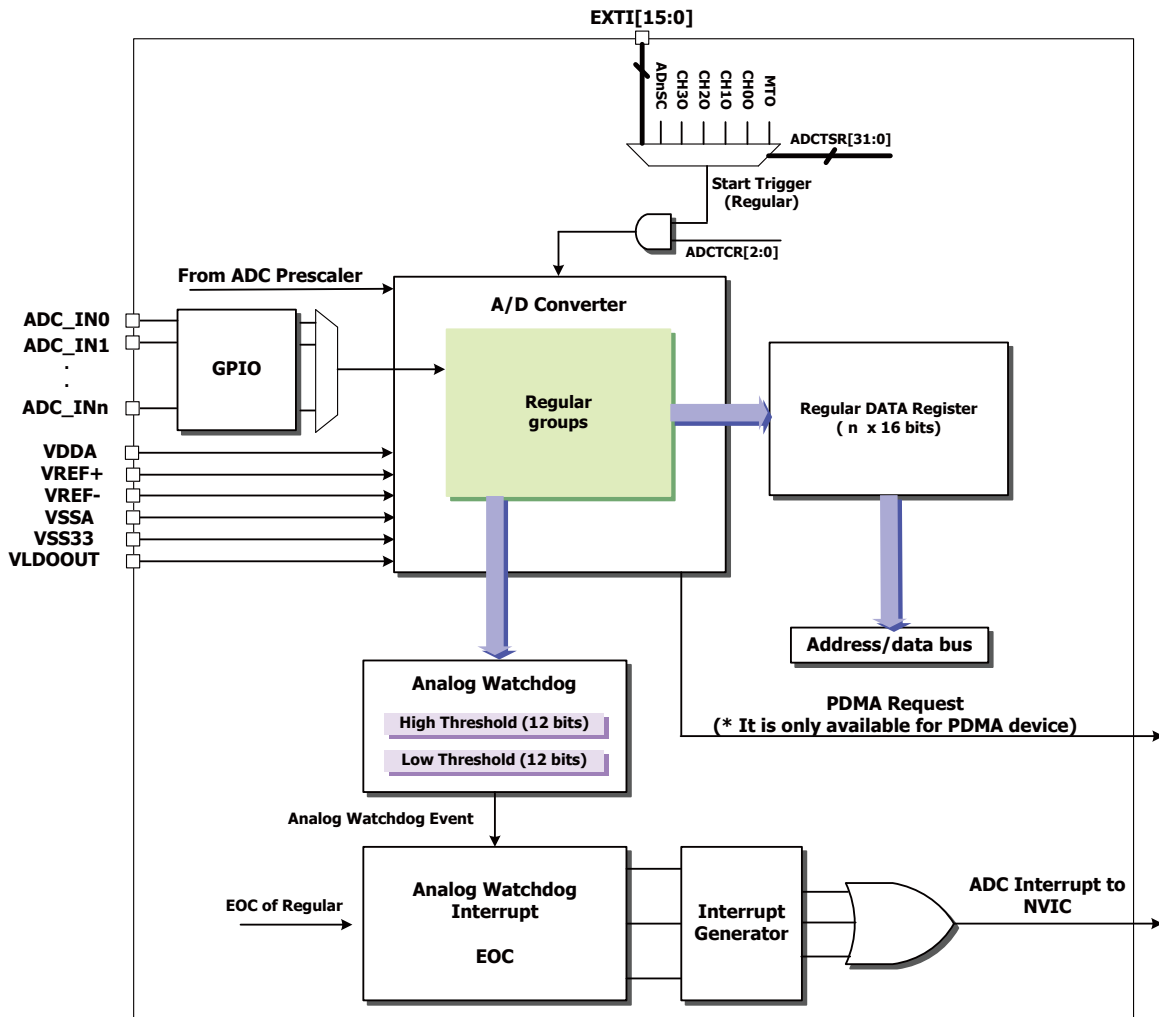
EXTI[15:0]

ADnSC
CH3O
CH2O
CH1O
CH0O
MTO

ADCTSR[31:0]

Start Trigger
(Regular)

ADCTCR[2:0]

From ADC Prescaler

A/D Converter

ADC_IN0
ADC_IN1
.
.
ADC_INn

GPIO

Regular
groups

Regular DATA Register
( n x 16 bits)

VDDA
VREF+
VREF-
VSSA
VSS33
VLDOOUT

Address/data bus

Analog Watchdog

High Threshold (12 bits)

Low Threshold (12 bits)

PDMA Request
(* It is only available for PDMA device)

Analog Watchdog Event

EOC of Regular

Analog Watchdog
Interrupt

EOC

Interrupt
Generator

ADC Interrupt to
NVIC